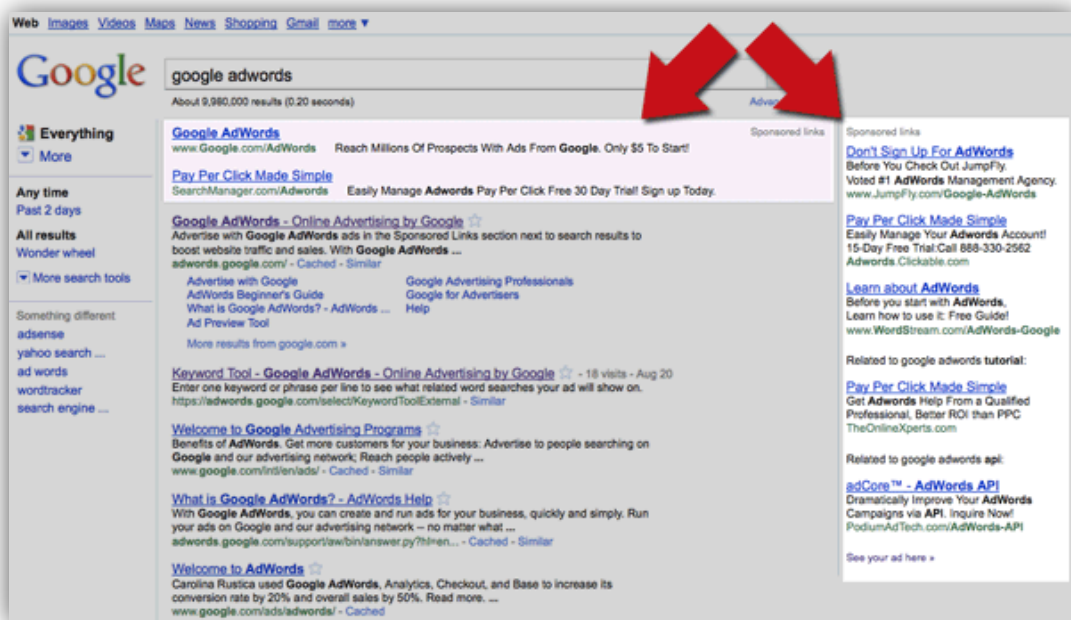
Web Images Videos Maps News Shopping Gmail more ▼

Google

google adwords

About 9,980,000 results (0.20 seconds)

Adva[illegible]

Everything
More

Any time
Past 2 days

All results
Wonder wheel

More search tools

Something different
adsense
yahoo search ...
ad words
wordtracker
search engine ...

Sponsored links

Google AdWords
www.Google.com/AdWords Reach Millions Of Prospects With Ads From Google. Only $5 To Start!

Pay Per Click Made Simple
SearchManager.com/Adwords Easily Manage Adwords Pay Per Click Free 30 Day Trial! Sign up Today.

Google AdWords - Online Advertising by Google
Advertise with Google AdWords ads in the Sponsored Links section next to search results to boost website traffic and sales. With Google AdWords ...
adwords.google.com/ - Cached - Similar

Advertise with Google
AdWords Beginner's Guide
What is Google AdWords? - AdWords ...
Ad Preview Tool
Google Advertising Professionals
Google for Advertisers
Help

More results from google.com »

Keyword Tool - Google AdWords - Online Advertising by Google - 18 visits - Aug 20
Enter one keyword or phrase per line to see what related word searches your ad will show on.
https://adwords.google.com/select/KeywordToolExternal - Similar

Welcome to Google Advertising Programs
Benefits of AdWords. Get more customers for your business: Advertise to people searching on Google and our advertising network; Reach people actively ...
www.google.com/intl/en/ads/ - Cached - Similar

What is Google AdWords? - AdWords Help
With Google AdWords, you can create and run ads for your business, quickly and simply. Run your ads on Google and our advertising network -- no matter what ...
adwords.google.com/support/aw/bin/answer.py?hl=en... - Cached - Similar

Welcome to AdWords
Carolina Rustica used Google AdWords, Analytics, Checkout, and Base to increase its conversion rate by 20% and overall sales by 50%. Read more. ...
www.google.com/ads/adwords/ - Cached

Sponsored links

Don't Sign Up For AdWords
Before You Check Out JumpFly.
Voted #1 AdWords Management Agency.
www.JumpFly.com/Google-AdWords

Pay Per Click Made Simple
Easily Manage Your Adwords Account!
15-Day Free Trial:Call 888-330-2562
Adwords.Clickable.com

Learn about AdWords
Before you start with AdWords,
Learn how to use it: Free Guide!
www.WordStream.com/AdWords-Google

Related to google adwords tutorial:

Pay Per Click Made Simple
Get Adwords Help From a Qualified Professional, Better ROI than PPC
TheOnlineXperts.com

Related to google adwords api:

adCore™ - AdWords API
Dramatically Improve Your AdWords Campaigns via API. Inquire Now!
PodiumAdTech.com/AdWords-API

See your ad here »